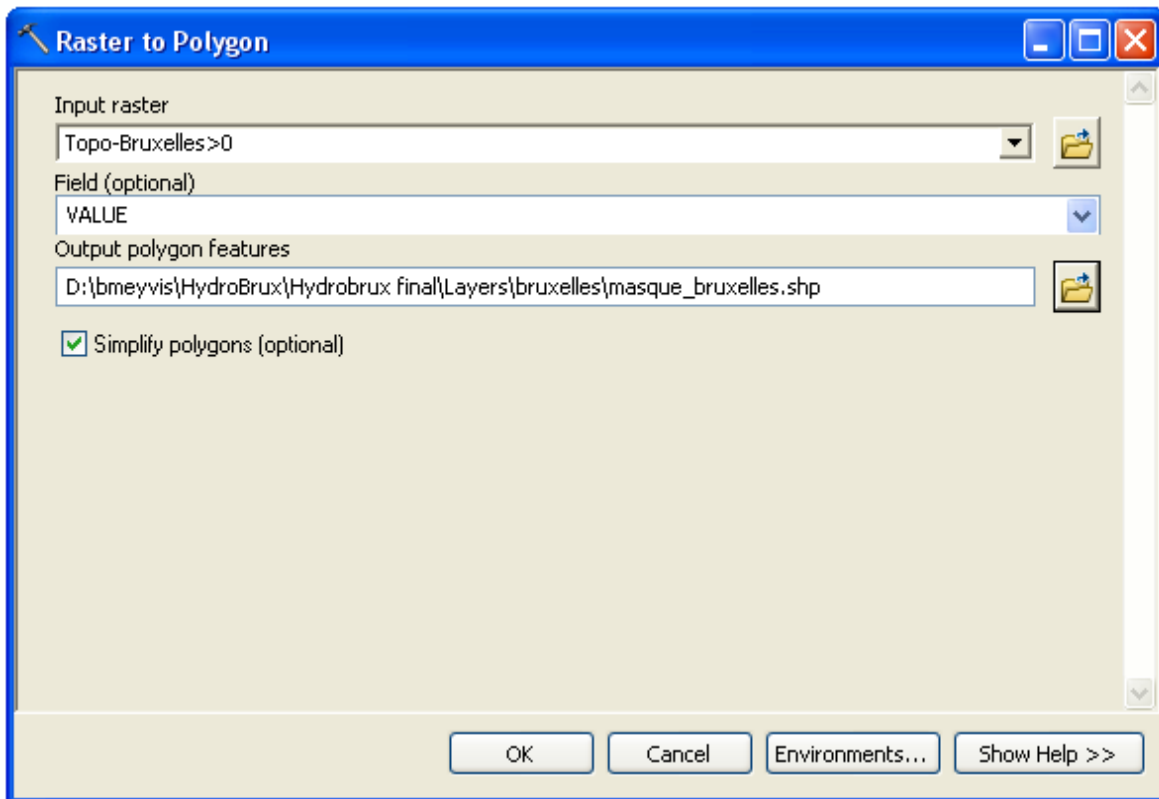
Raster to Polygon

Input raster
Topo-Bruxelles>0

Field (optional)
VALUE

Output polygon features
D:\bmeyvis\HydroBrux\Hydrobrux final\Layers\bruxelles\masque_bruxelles.shp

Simplify polygons (optional)

OK
Cancel
Environments...
Show Help >>